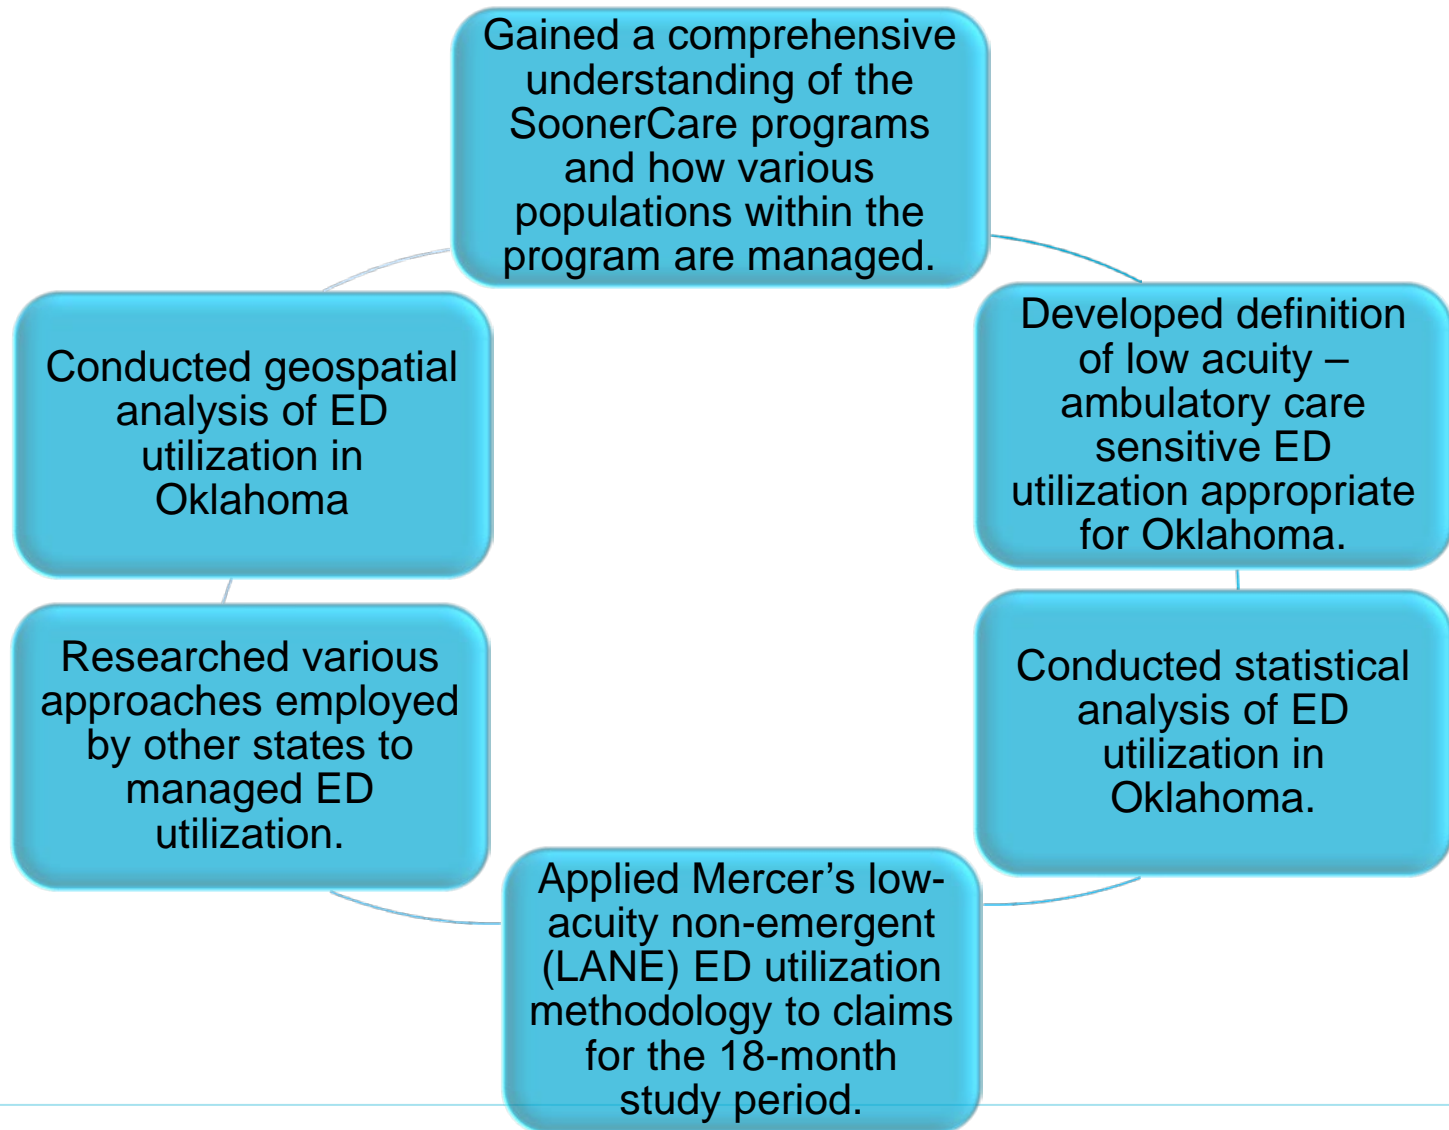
Gained a comprehensive understanding of the SoonerCare programs and how various populations within the program are managed.

Developed definition of low acuity – ambulatory care sensitive ED utilization appropriate for Oklahoma.

Conducted statistical analysis of ED utilization in Oklahoma.

Applied Mercer's low-acuity non-emergent (LANE) ED utilization methodology to claims for the 18-month study period.

Researched various approaches employed by other states to managed ED utilization.

Conducted geospatial analysis of ED utilization in Oklahoma